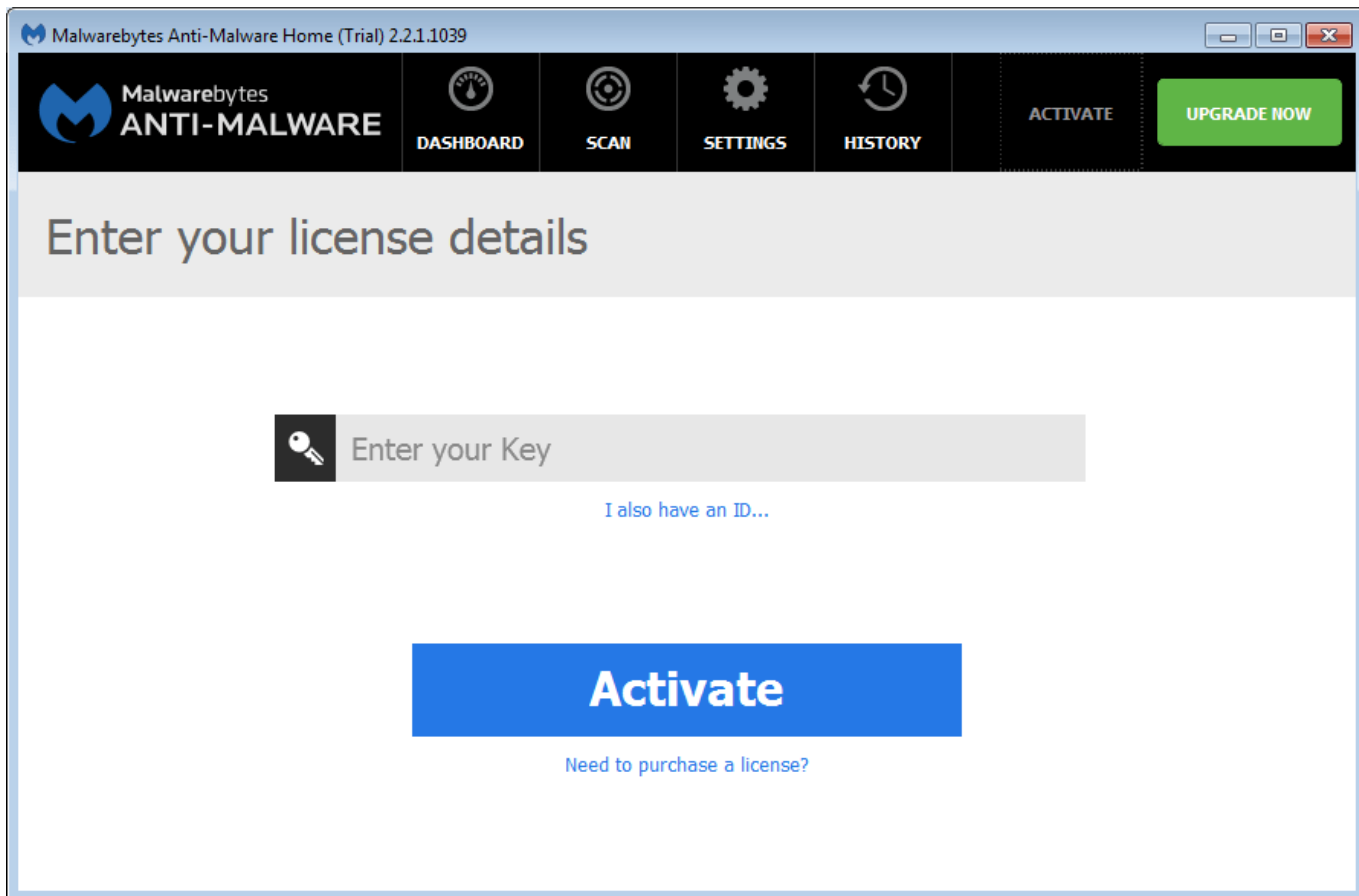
Malwarebytes Anti-Malware Home (Trial) 2.2.1.1039

Malwarebytes
ANTI-MALWARE

DASHBOARD
SCAN
SETTINGS
HISTORY
ACTIVATE
UPGRADE NOW

Enter your license details

Enter your Key

I also have an ID...

Activate

Need to purchase a license?